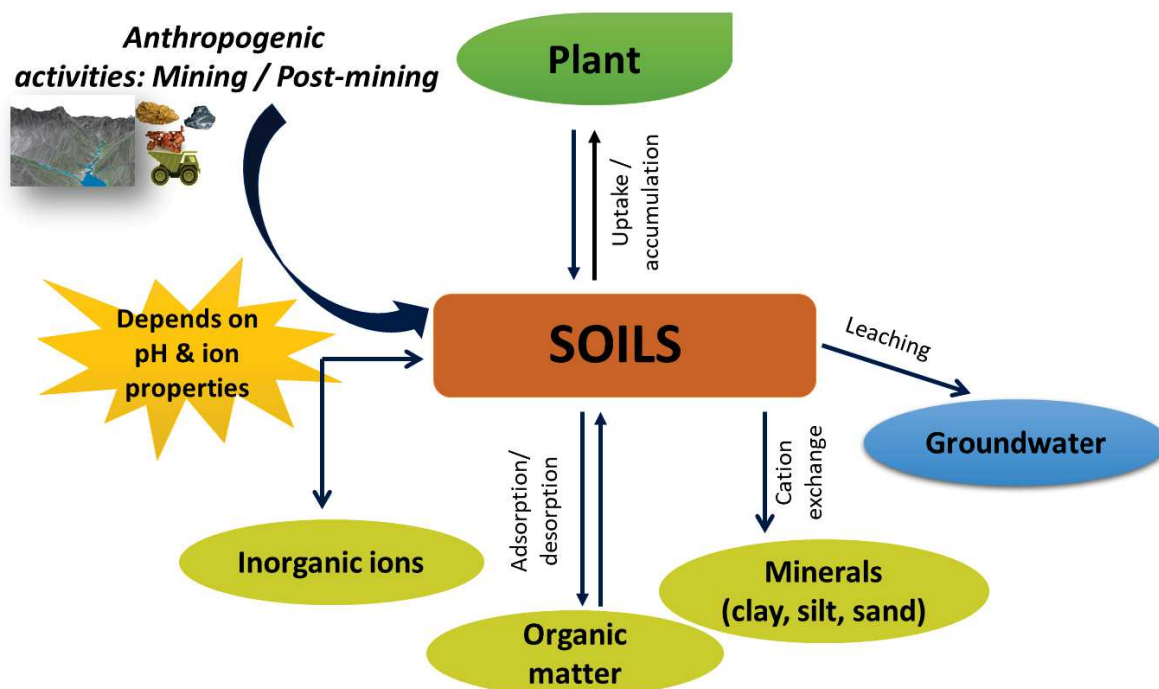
Anthropogenic activities: Mining / Post-mining

Plant

Uptake / accumulation

Depends on pH & ion properties

SOILS

Leaching

Groundwater

Adsorption/ desorption

Cation exchange

Inorganic ions

Minerals (clay, silt, sand)

Organic matter